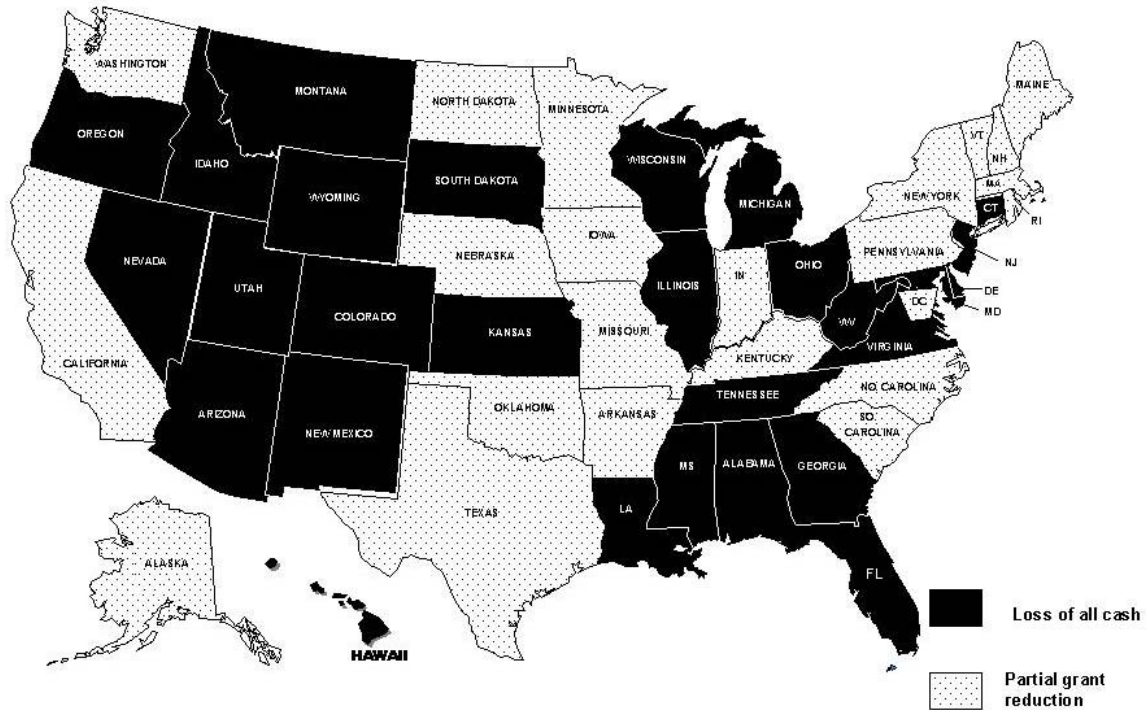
WASHINGTON
MONTANA
NORTH DAKOTA
MINNESOTA
MAINE
OREGON
IDAHO
WISCONSIN
VT
NH
SOUTH DAKOTA
WYOMING
MICHIGAN
NEW YORK
MA
CT
RI
IOWA
NEBRASKA
PENNSYLVANIA
NJ
NEVADA
IN
OHIO
ILLINOIS
DE
UTAH
DC
MD
COLORADO
KANSAS
MISSOURI
WV
CALIFORNIA
KENTUCKY
VIRGINIA
NO. CAROLINA
TENNESSEE
OKLAHOMA
ARKANSAS
ARIZONA
NEW MEXICO
SO. CAROLINA
MS
ALABAMA
GEORGIA
TEXAS
LA
ALASKA
FL
HAWAII
Loss of all cash
Partial grant reduction